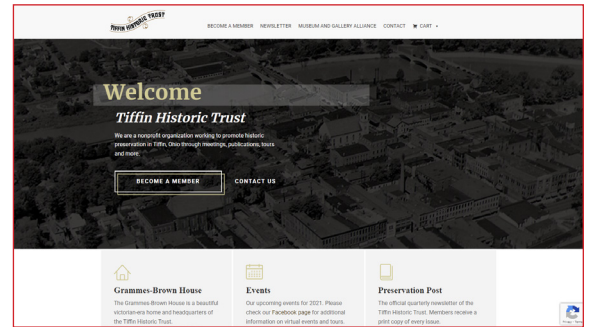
TIFFIN HISTORIC TRUST

BECOME A MEMBER NEWSLETTER MUSEUM AND GALLERY ALLIANCE CONTACT CART

Welcome

Tiffin Historic Trust

We are a nonprofit organization working to promote historic preservation in Tiffin, Ohio through meetings, publications, tours and more.

BECOME A MEMBER

CONTACT US

Grammes-Brown House

The Grammes-Brown House is a beautiful victorian-era home and headquarters of the Tiffin Historic Trust.

Events

Our upcoming events for 2021. Please check our Facebook page for additional information on virtual events and tours.

Preservation Post

The official quarterly newsletter of the Tiffin Historic Trust. Members receive a print copy of every issue.